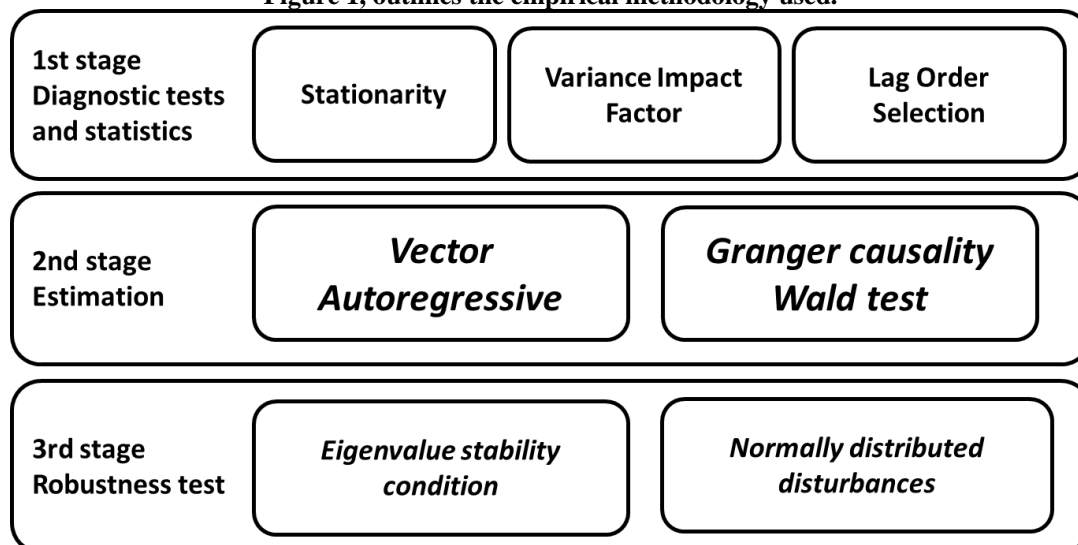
Figure 1, outlines the empirical methodology used.

1st stage
Diagnostic tests and statistics

Stationarity

Variance Impact Factor

Lag Order Selection

2nd stage
Estimation

Vector Autoregressive

Granger causality Wald test

3rd stage
Robustness test

Eigenvalue stability condition

Normally distributed disturbances